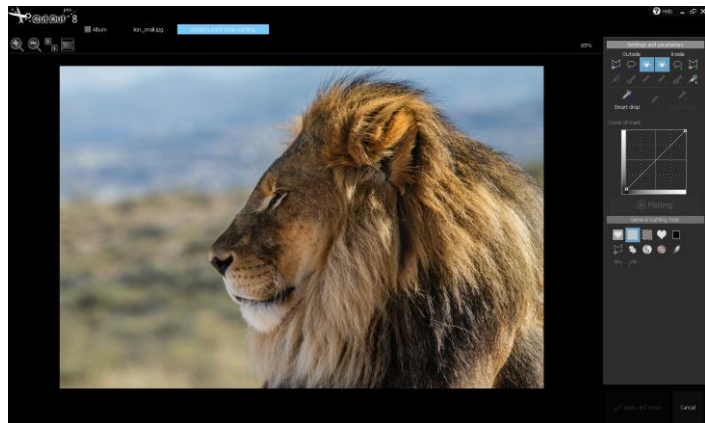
Cut Out 8 pro

album

lion_small.jpg

Perform sharp edge cutting

69%

Help

Settings and parameters

Outside

Inside

Smart drop

Curve of mask

Matting

General matting Tools

Apply and return

Cancel